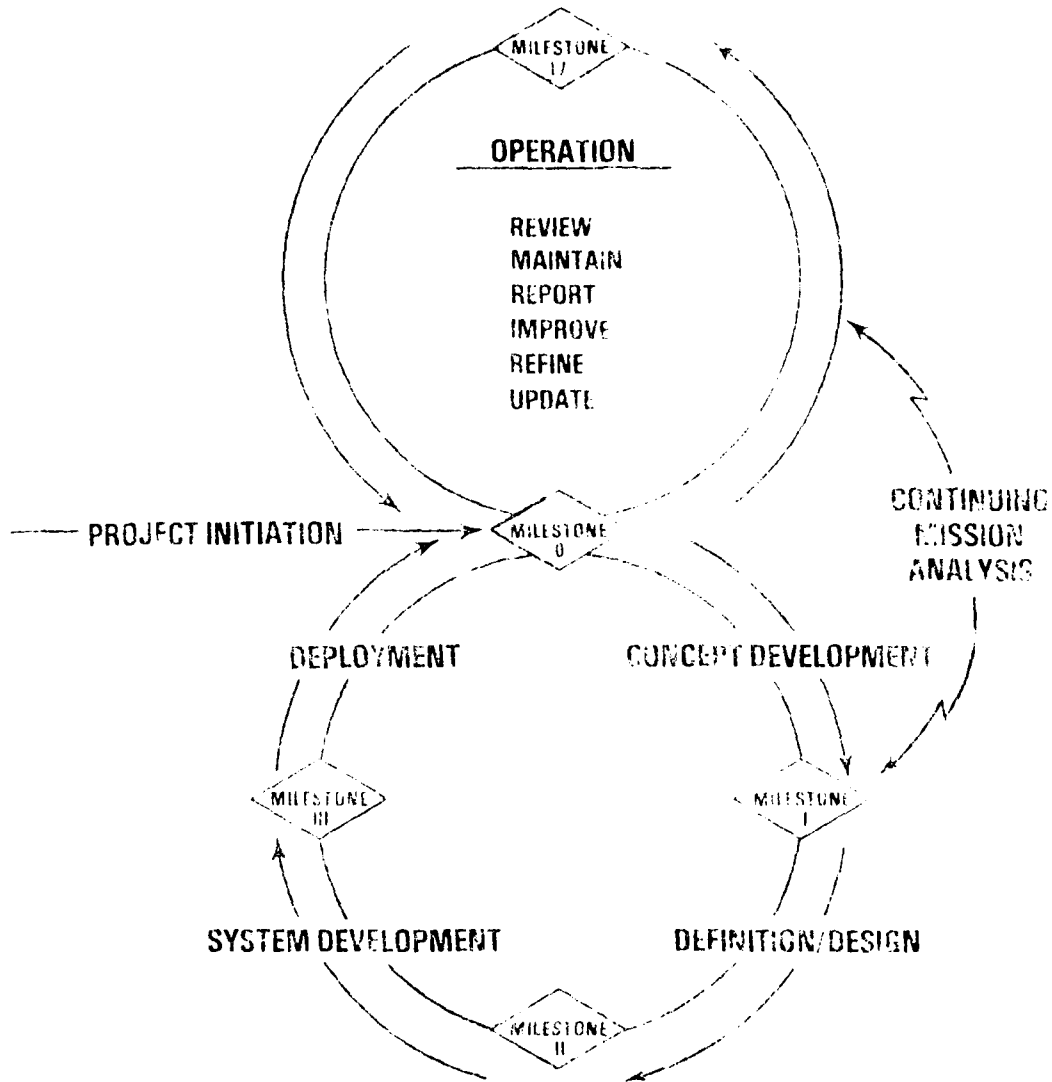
MILESTONE IV

OPERATION

REVIEW
MAINTAIN
REPORT
IMPROVE
REFINE
UPDATE

PROJECT INITIATION

MILESTONE 0

CONTINUING MISSION ANALYSIS

DEPLOYMENT

CONCEPT DEVELOPMENT

MILESTONE III

MILESTONE I

SYSTEM DEVELOPMENT

DEFINITION/DESIGN

MILESTONE II